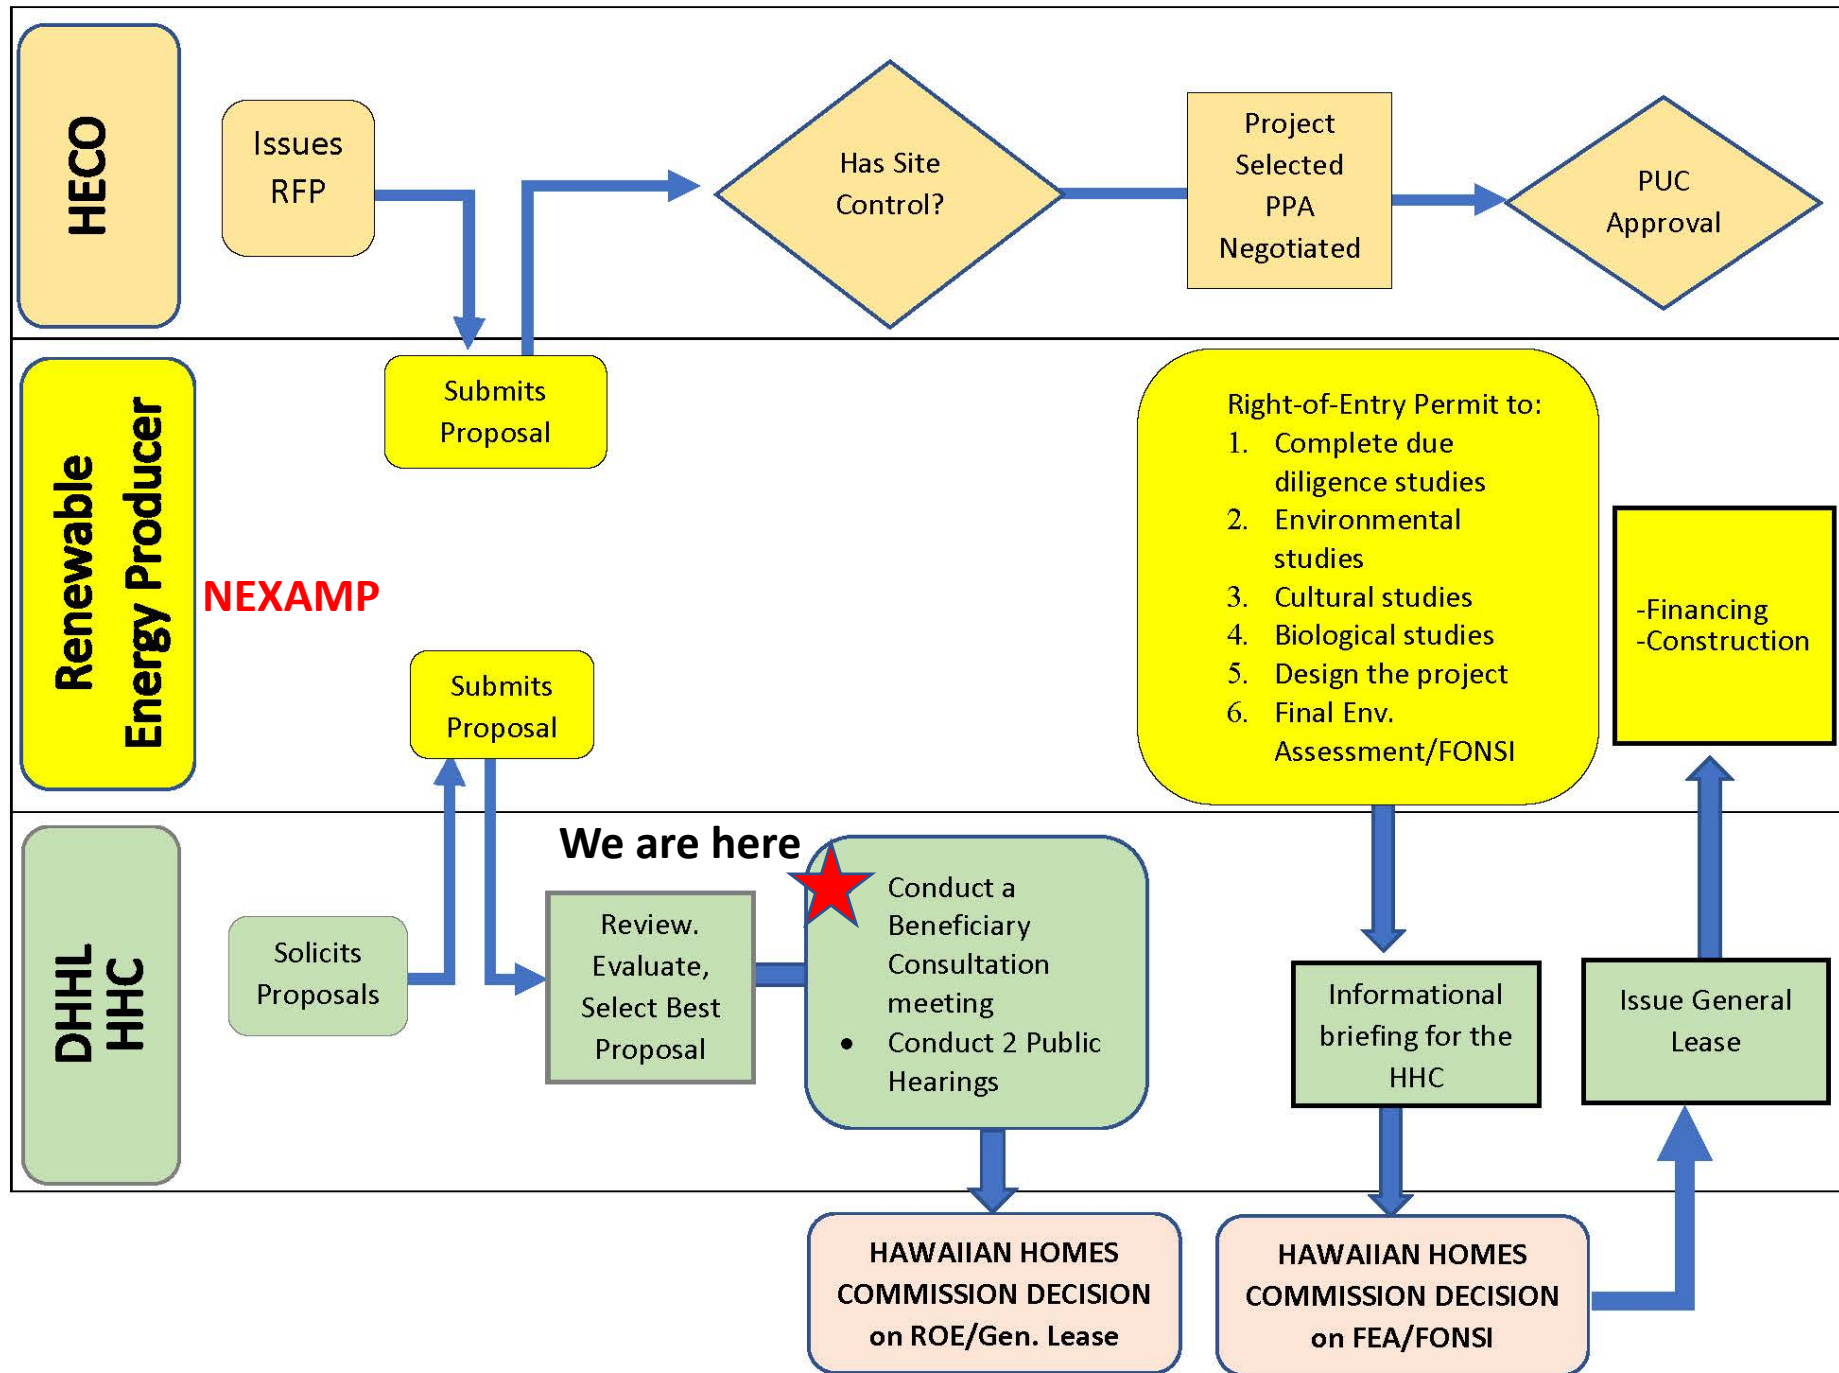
HECO

Issues RFP

Has Site Control?

Project Selected PPA Negotiated

PUC Approval

Renewable Energy Producer

Submits Proposal

NEXAMP

Submits Proposal

Right-of-Entry Permit to:
1. Complete due diligence studies
2. Environmental studies
3. Cultural studies
4. Biological studies
5. Design the project
6. Final Env. Assessment/FONSI

-Financing
-Construction

DHHL HHC

Solicits Proposals

We are here

Review. Evaluate, Select Best Proposal

Conduct a Beneficiary Consultation meeting
• Conduct 2 Public Hearings

Informational briefing for the HHC

Issue General Lease

HAWAIIAN HOMES COMMISSION DECISION on ROE/Gen. Lease

HAWAIIAN HOMES COMMISSION DECISION on FEA/FONSI